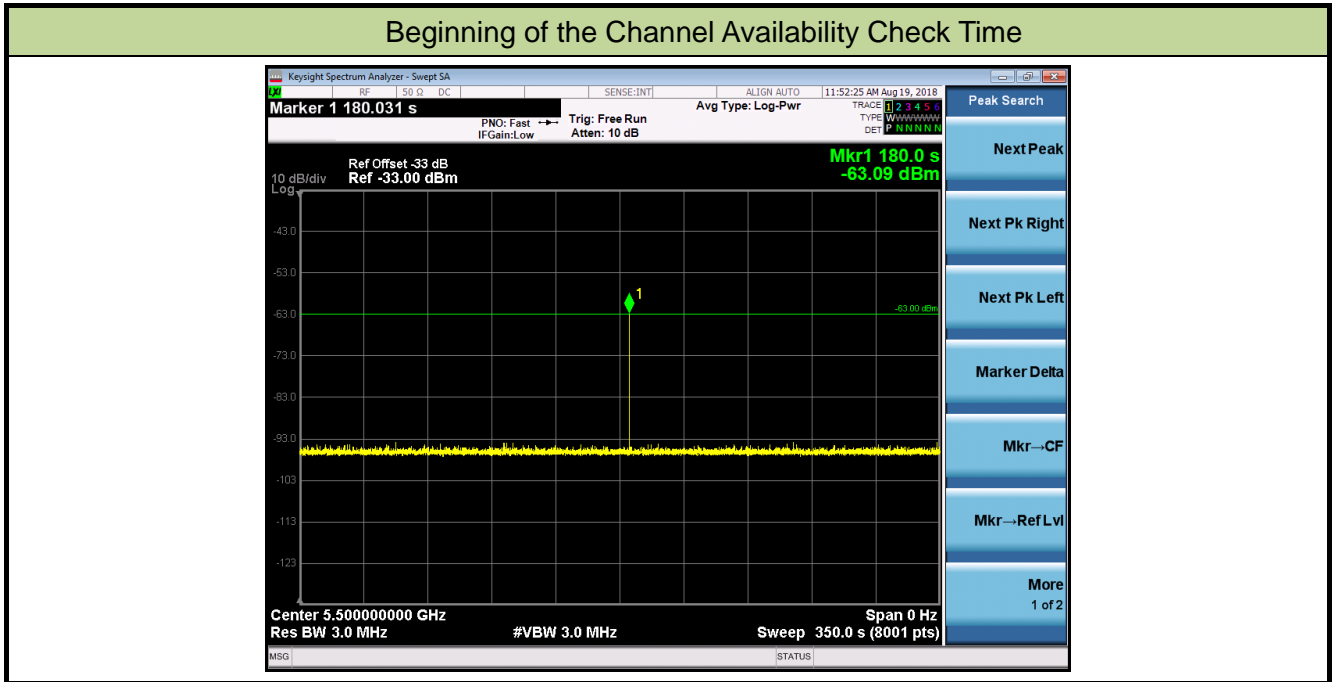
Beginning of the Channel Availability Check Time

Keysight Spectrum Analyzer - Swept SA

RF 50 Ω DC SENSE:INT ALIGN AUTO 11:52:25 AM Aug 19, 2018

Marker 1 180.031 s

PNO: Fast IFGain:Low

Trig: Free Run Atten: 10 dB

Avg Type: Log-Pwr

TRACE 1 2 3 4 5 6 TYPE WWWWWW DET P N N N N N

Peak Search

10 dB/div Log

Ref Offset -33 dB Ref -33.00 dBm

Mkr1 180.0 s -63.09 dBm

-43.0

-53.0

-63.0

-73.0

-83.0

-93.0

-103

-113

-123

1

-63.00 dBm

Center 5.500000000 GHz Res BW 3.0 MHz

#VBW 3.0 MHz

Span 0 Hz Sweep 350.0 s (8001 pts)

Next Peak

Next Pk Right

Next Pk Left

Marker Delta

Mkr→CF

Mkr→Ref Lvl

More 1 of 2

MSG

STATUS